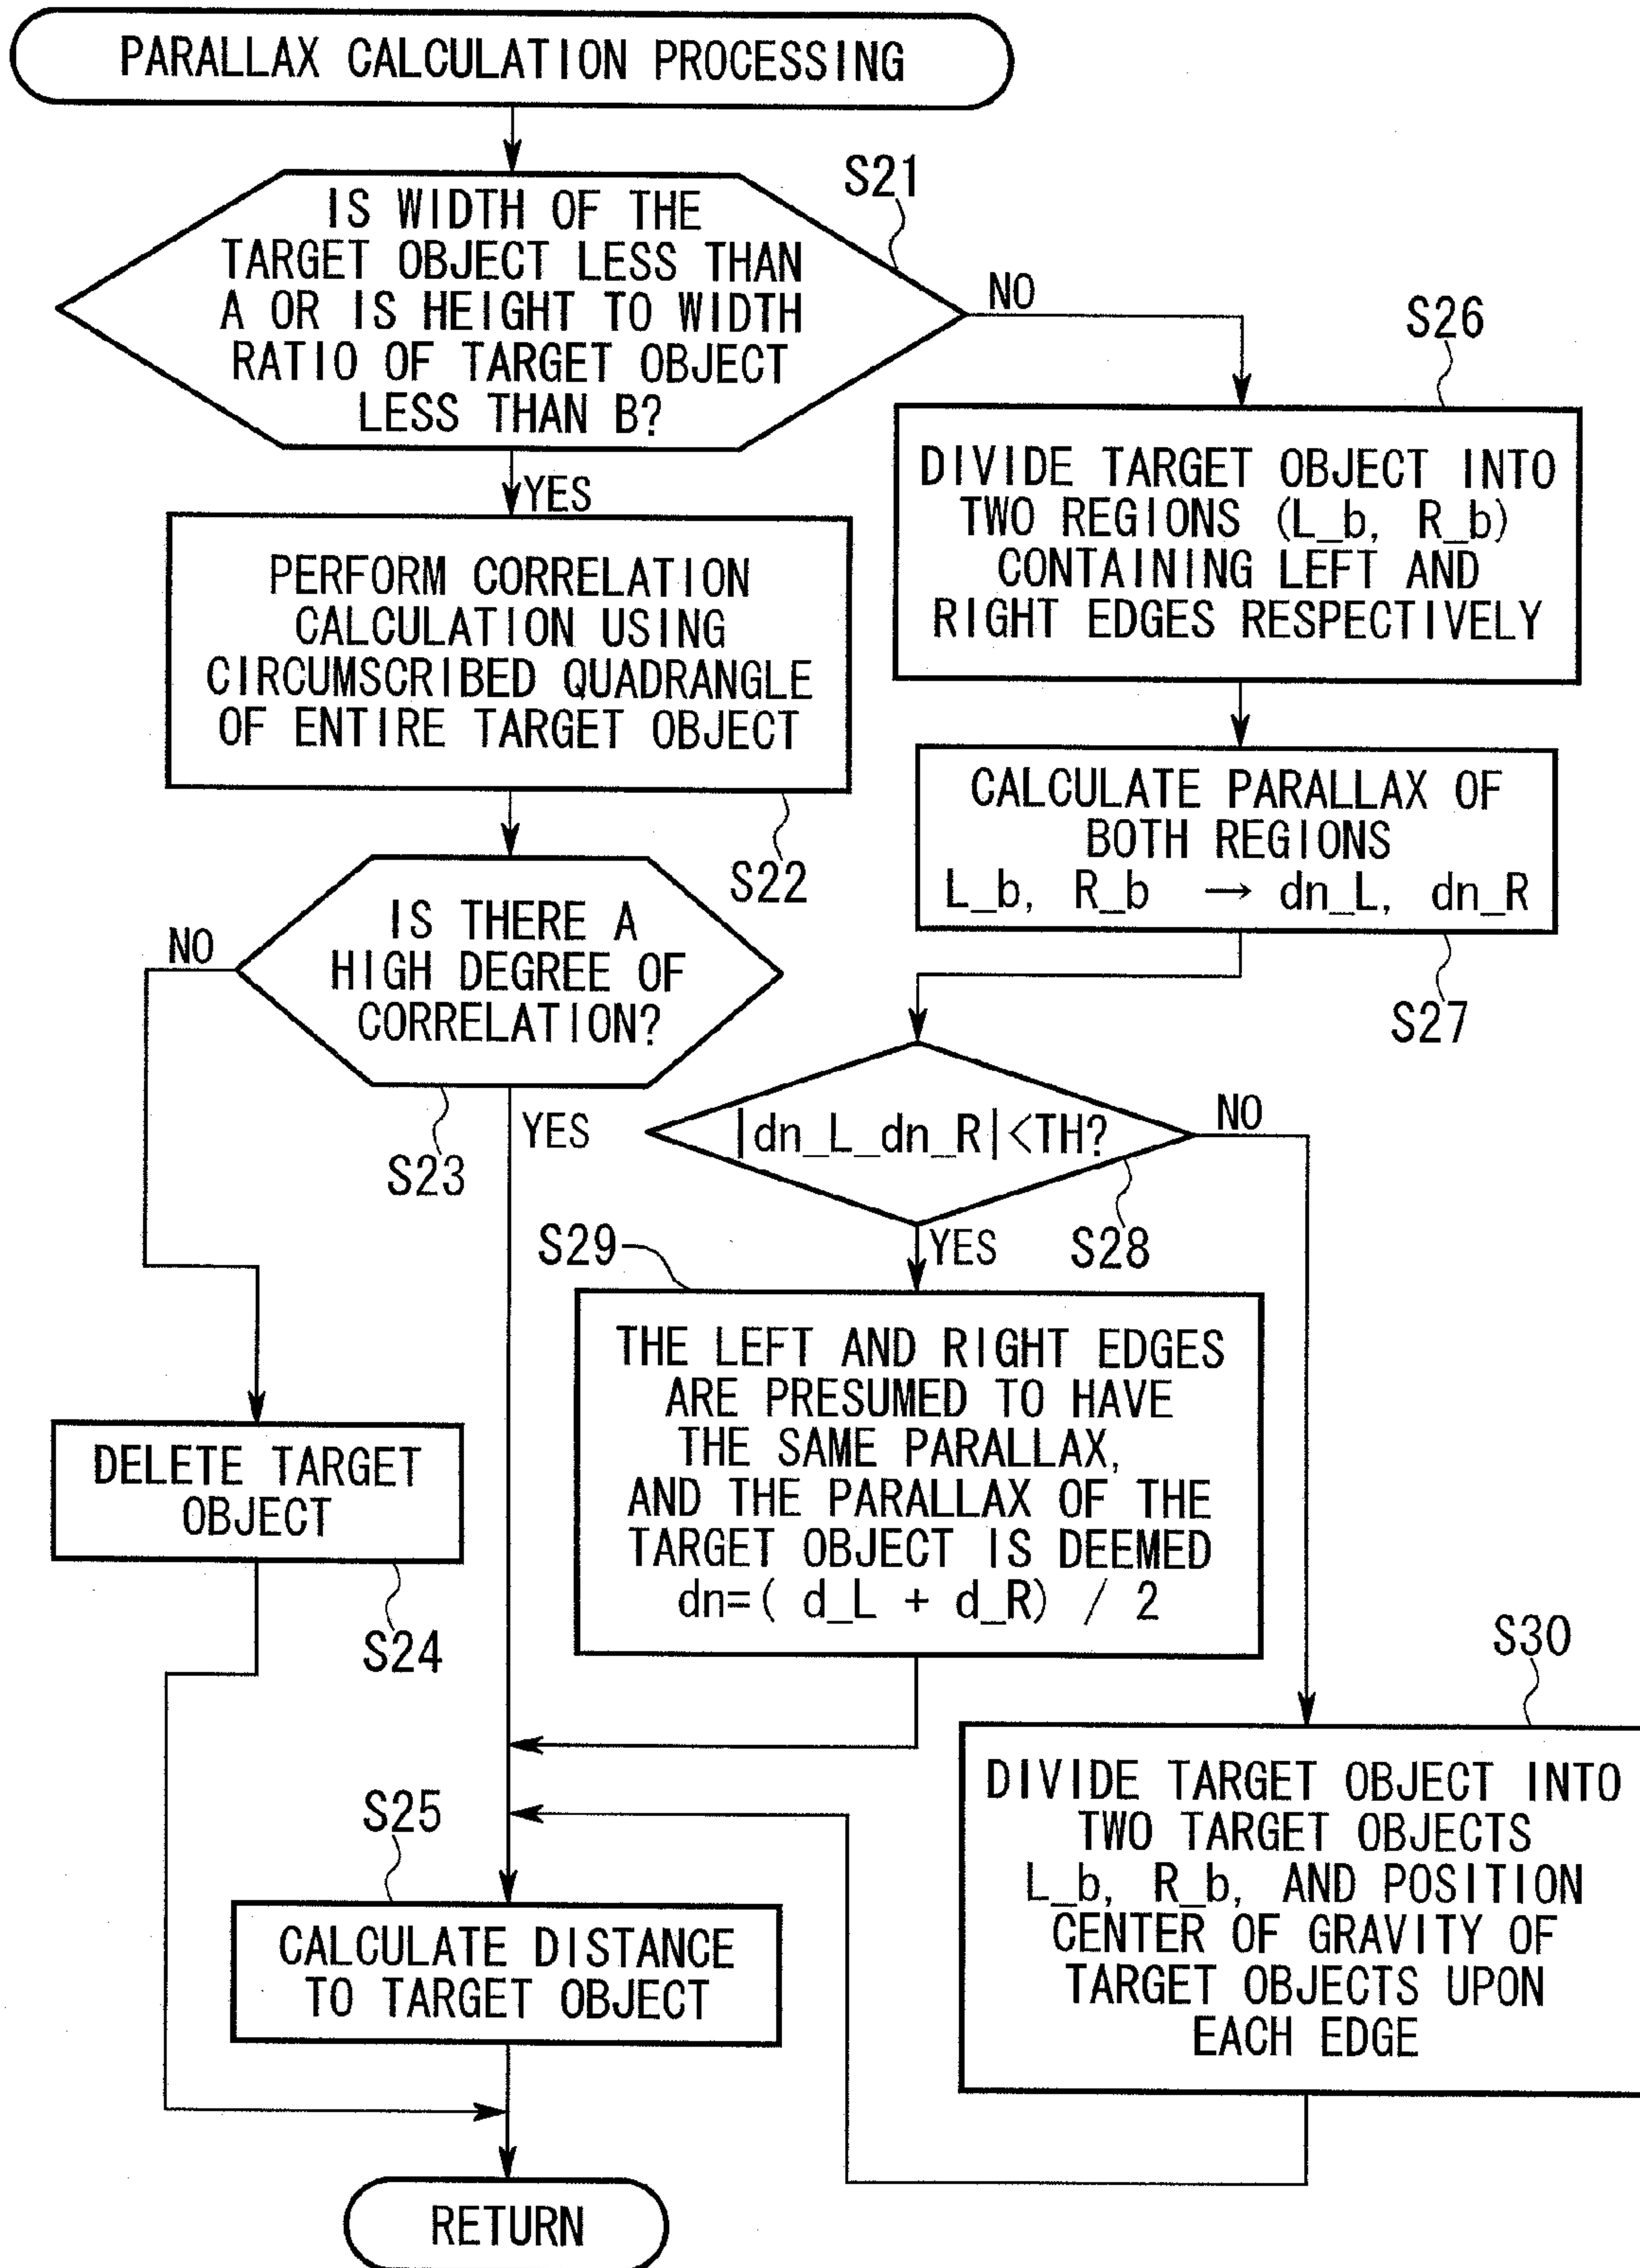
PARALLAX CALCULATION PROCESSING

S21

IS WIDTH OF THE TARGET OBJECT LESS THAN A OR IS HEIGHT TO WIDTH RATIO OF TARGET OBJECT LESS THAN B?

NO

S26

DIVIDE TARGET OBJECT INTO TWO REGIONS (L_b, R_b) CONTAINING LEFT AND RIGHT EDGES RESPECTIVELY

YES

PERFORM CORRELATION CALCULATION USING CIRCUMSCRIBED QUADRANGLE OF ENTIRE TARGET OBJECT

CALCULATE PARALLAX OF BOTH REGIONS
L_b, R_b → dn_L, dn_R

S22

S27

NO

IS THERE A HIGH DEGREE OF CORRELATION?

$|dn\_L\_dn\_R|<TH?$

NO

S23

YES

S29

YES

S28

THE LEFT AND RIGHT EDGES ARE PRESUMED TO HAVE THE SAME PARALLAX, AND THE PARALLAX OF THE TARGET OBJECT IS DEEMED
dn=( d_L + d_R) / 2

DELETE TARGET OBJECT

S24

S30

DIVIDE TARGET OBJECT INTO TWO TARGET OBJECTS L_b, R_b, AND POSITION CENTER OF GRAVITY OF TARGET OBJECTS UPON EACH EDGE

S25

CALCULATE DISTANCE TO TARGET OBJECT

RETURN